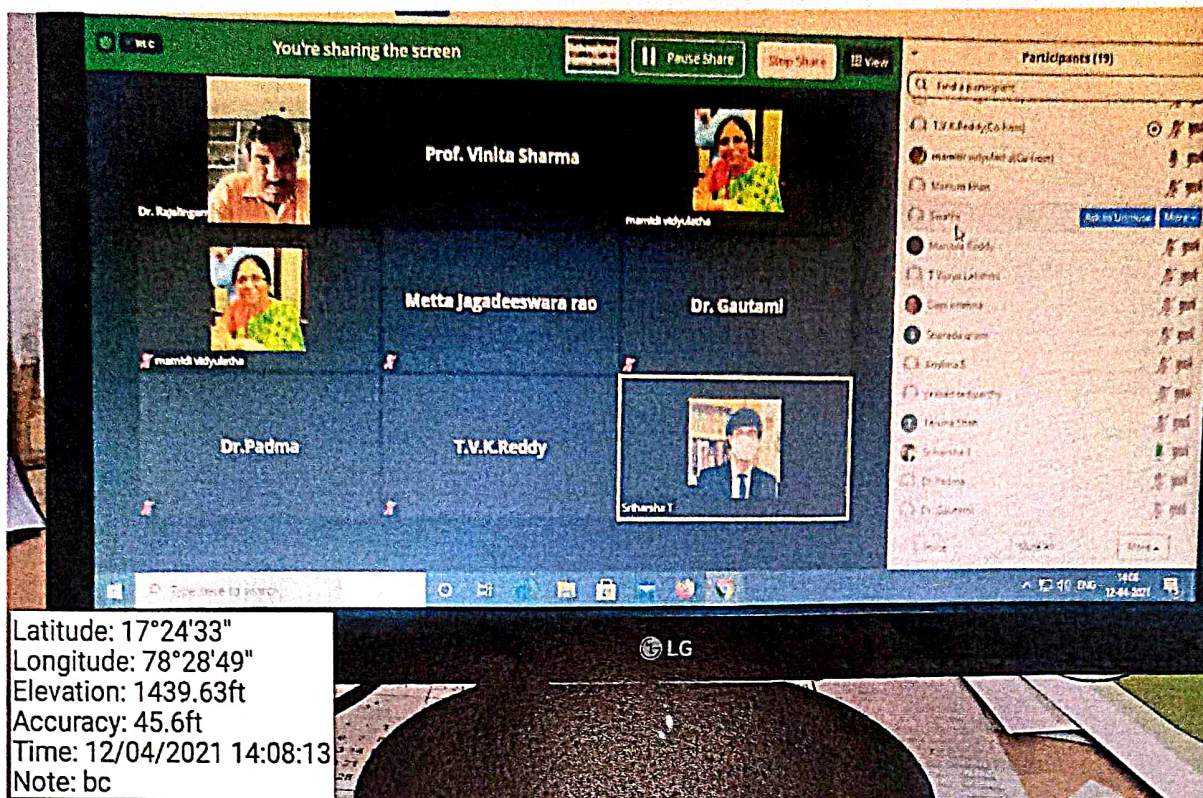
You're sharing the screen

Pause Share

Stop Share

View

Participants (19)

Find a participant

T.V.K.Reddy(Co-host)

mamidi vidyulatha(Co-host)

Mariam Khan

Swathi

Ask to Unmute

More

Mamata Reddy

T Rama Lakshmi

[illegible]

Sharada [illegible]

Krishna S

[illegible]

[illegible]

Sriharsha T

Dr.Padma

Dr. Gautami

Invite

Unmute

More

Dr. Rajalingam

Prof. Vinita Sharma

mamidi vidyulatha

mamidi vidyulatha

Metta Jagadeeswara rao

Dr. Gautami

Dr.Padma

T.V.K.Reddy

Sriharsha T

Type here to search

ENG

14:08

12-04-2021

LG

Latitude: 17°24'33"
Longitude: 78°28'49"
Elevation: 1439.63ft
Accuracy: 45.6ft
Time: 12/04/2021 14:08:13
Note: bc